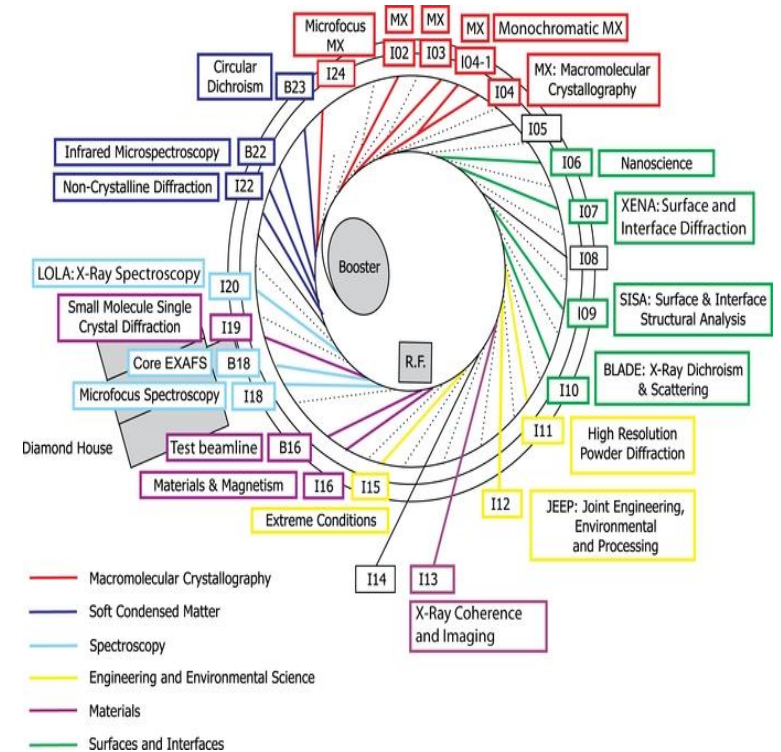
Microfocus MX

MX

MX

MX

Monochromatic MX

I24

I02

I03

I04-1

Circular Dichroism

B23

MX: Macromolecular Crystallography

I04

I05

Infrared Microspectroscopy

B22

I06

Nanoscience

Non-Crystalline Diffraction

I22

XENA: Surface and Interface Diffraction

I07

Booster

I08

LOLA: X-Ray Spectroscopy

I20

SISA: Surface & Interface Structural Analysis

I09

Small Molecule Single Crystal Diffraction

I19

Core EXAFS

B18

R.F.

BLADE: X-Ray Dichroism & Scattering

I10

Microfocus Spectroscopy

I18

I11

High Resolution Powder Diffraction

Diamond House

Test beamline

B16

Materials & Magnetism

I16

I15

I12

JEEP: Joint Engineering, Environmental and Processing

Extreme Conditions

I14

I13

X-Ray Coherence and Imaging

Macromolecular Crystallography

Soft Condensed Matter

Spectroscopy

Engineering and Environmental Science

Materials

Surfaces and Interfaces